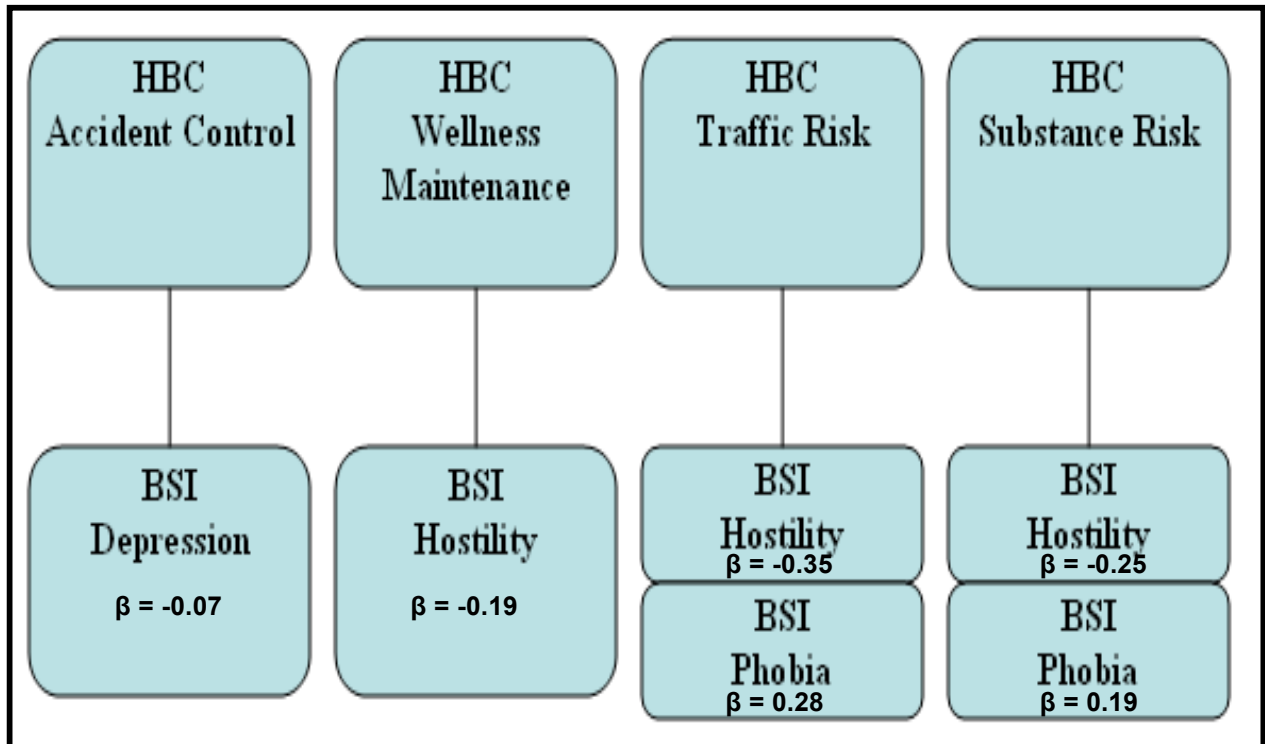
HBC
Accident Control

HBC
Wellness
Maintenance

HBC
Traffic Risk

HBC
Substance Risk

BSI
Depression
$\beta$ = -0.07

BSI
Hostility
$\beta$ = -0.19

BSI
Hostility
$\beta$ = -0.35

BSI
Phobia
$\beta$ = 0.28

BSI
Hostility
$\beta$ = -0.25

BSI
Phobia
$\beta$ = 0.19